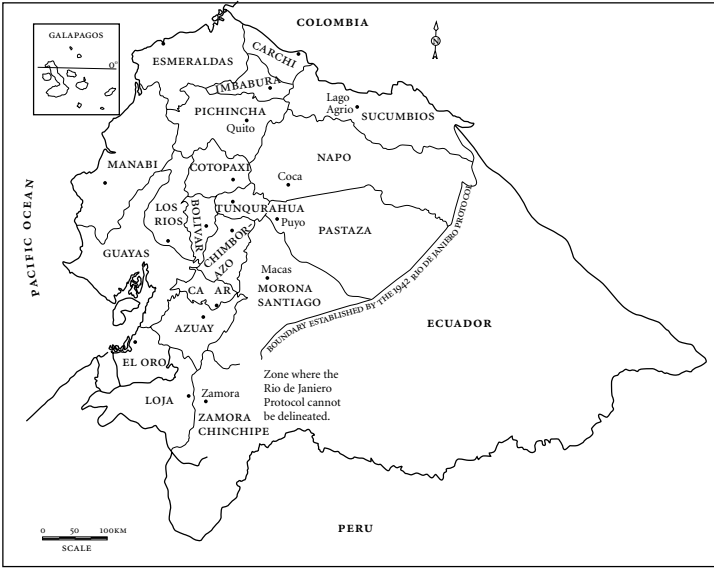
GALAPAGOS
0°

COLOMBIA

ESMERALDAS
CARCHI
IMBABURA
Lago Agrio
SUCUMBIOS
PICHINCHA
Quito
NAPO
MANABI
COTOPAXI
Coca
PACIFIC OCEAN
LOS RIOS
BOLIVAR
TUNGURAHUA
Puyo
PASTAZA
CHIMBORAZO
GUAYAS
Macas
CAÑAR
MORONA SANTIAGO
BOUNDARY ESTABLISHED BY THE 1942 RIO DE JANEIRO PROTOCOL
AZUAY
ECUADOR
EL ORO
Zone where the Rio de Janiero Protocol cannot be delineated.
LOJA
Zamora
ZAMORA CHINCHIPE

PERU

0 50 100KM
SCALE